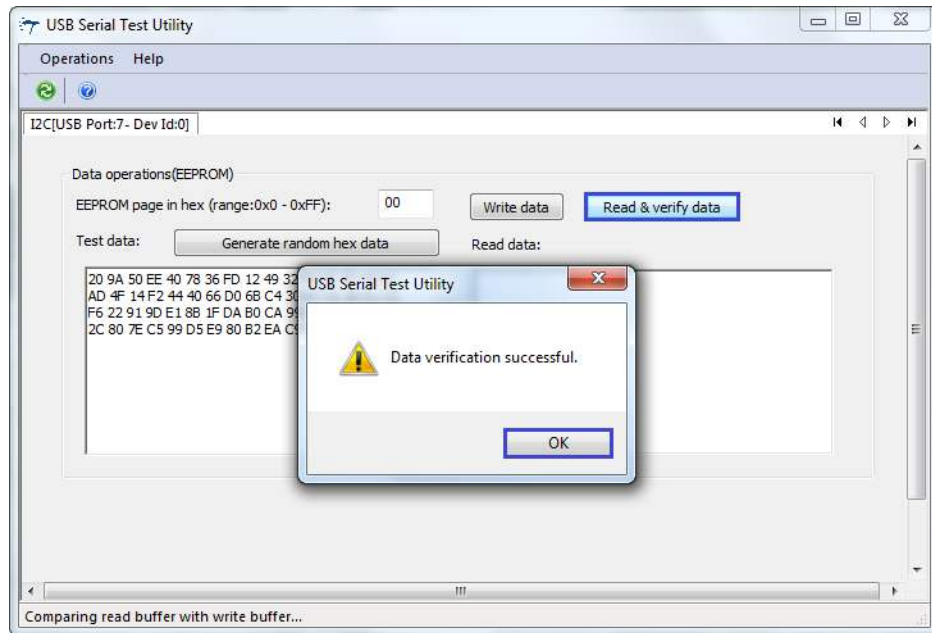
USB Serial Test Utility

Operations Help

I2C[USB Port:7- Dev Id:0]

Data operations(EEPROM)

EEPROM page in hex (range:0x0 - 0xFF): 00

Write data

Read & verify data

Test data:

Generate random hex data

Read data:

20 9A 50 EE 40 78 36 FD 12 49 32 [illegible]
AD 4F 14 F2 44 40 66 D0 6B C4 30 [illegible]
F6 22 91 9D E1 8B 1F DA B0 CA 9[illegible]
2C 80 7E C5 99 D5 E9 80 B2 EA C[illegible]

USB Serial Test Utility

Data verification successful.

OK

Comparing read buffer with write buffer...